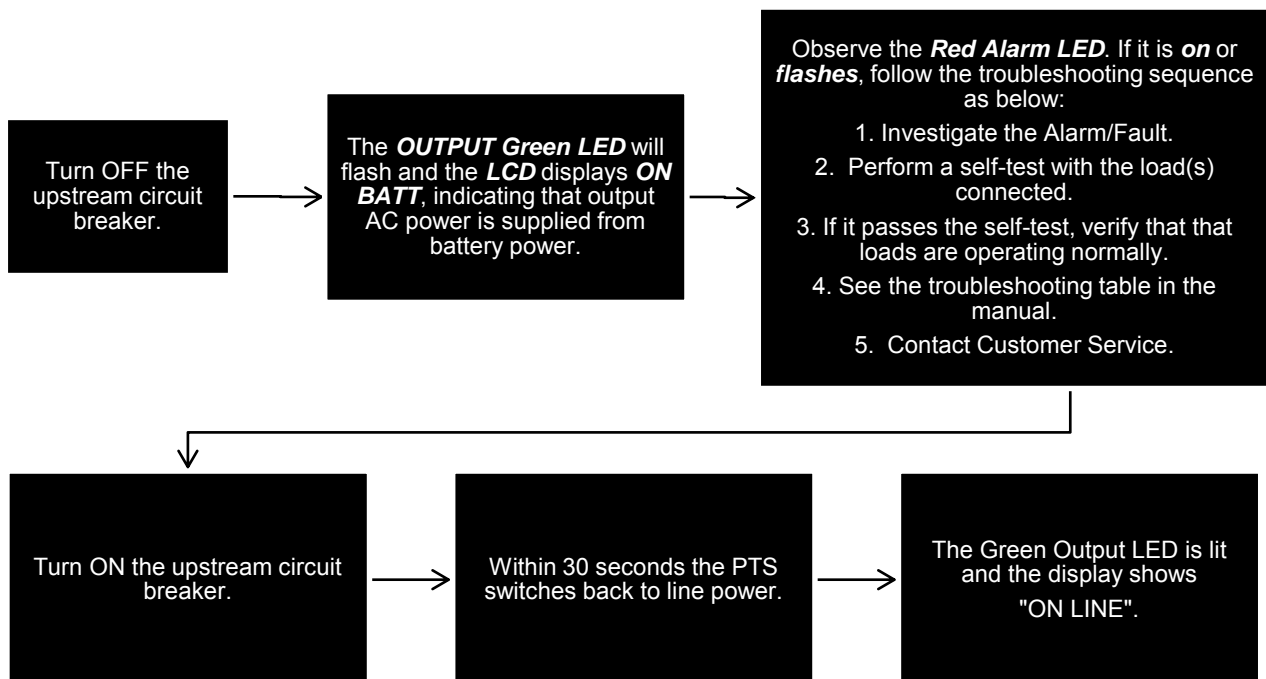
Turn OFF the upstream circuit breaker.

The ***OUTPUT Green LED*** will flash and the ***LCD*** displays ***ON BATT***, indicating that output AC power is supplied from battery power.

Observe the ***Red Alarm LED***. If it is ***on*** or ***flashes***, follow the troubleshooting sequence as below:

1. Investigate the Alarm/Fault.

2. Perform a self-test with the load(s) connected.

3. If it passes the self-test, verify that that loads are operating normally.

4. See the troubleshooting table in the manual.

5. Contact Customer Service.

Turn ON the upstream circuit breaker.

Within 30 seconds the PTS switches back to line power.

The Green Output LED is lit and the display shows "ON LINE".